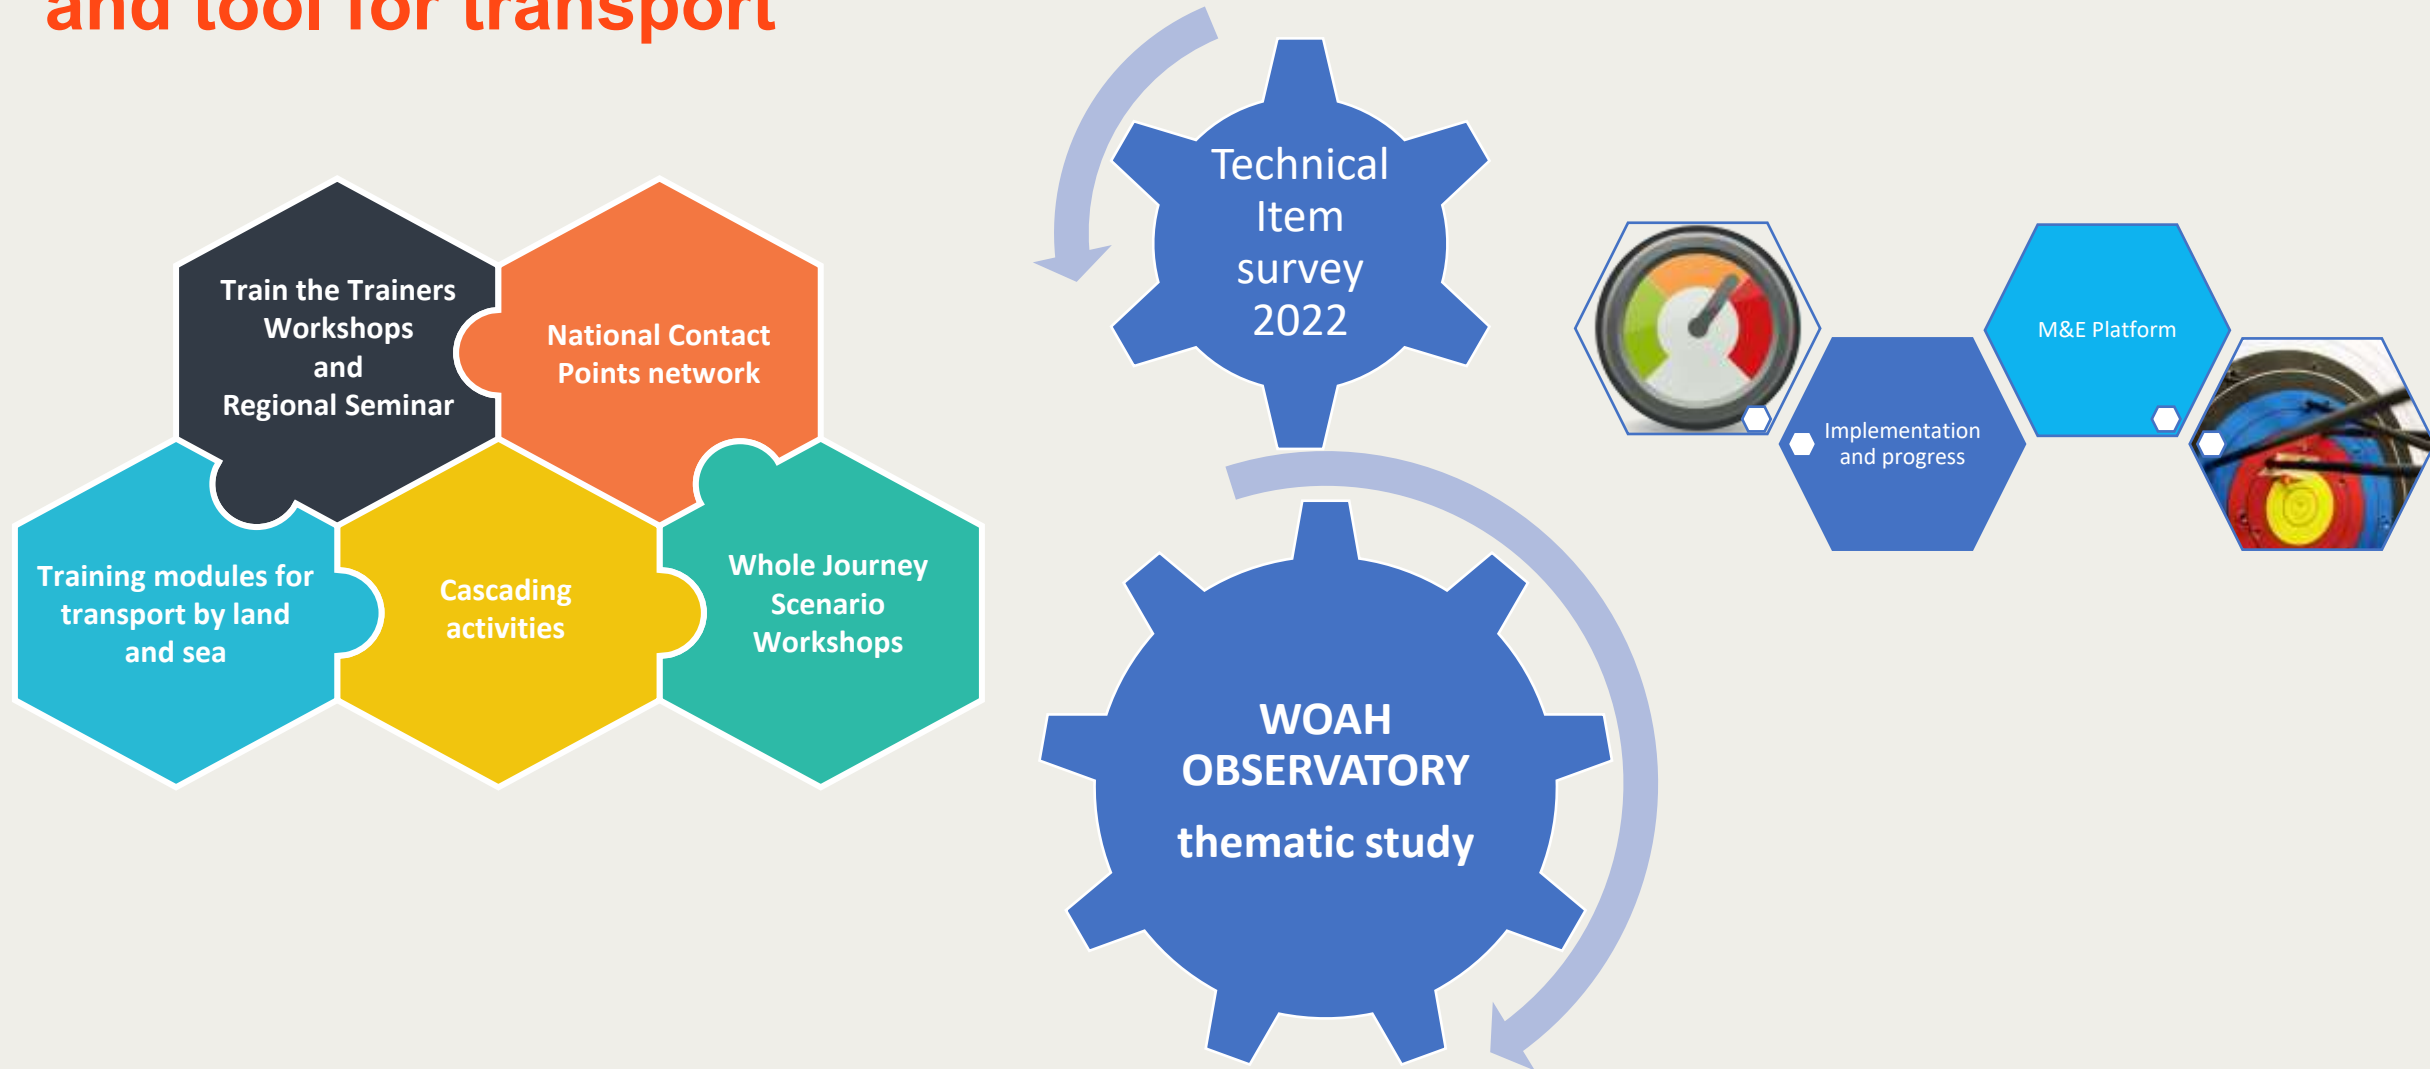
and tool for transport

Train the Trainers Workshops and Regional Seminar

National Contact Points network

Training modules for transport by land and sea

Cascading activities

Whole Journey Scenario Workshops

Technical Item survey 2022

WOAH OBSERVATORY

thematic study

Implementation and progress

M&E Platform